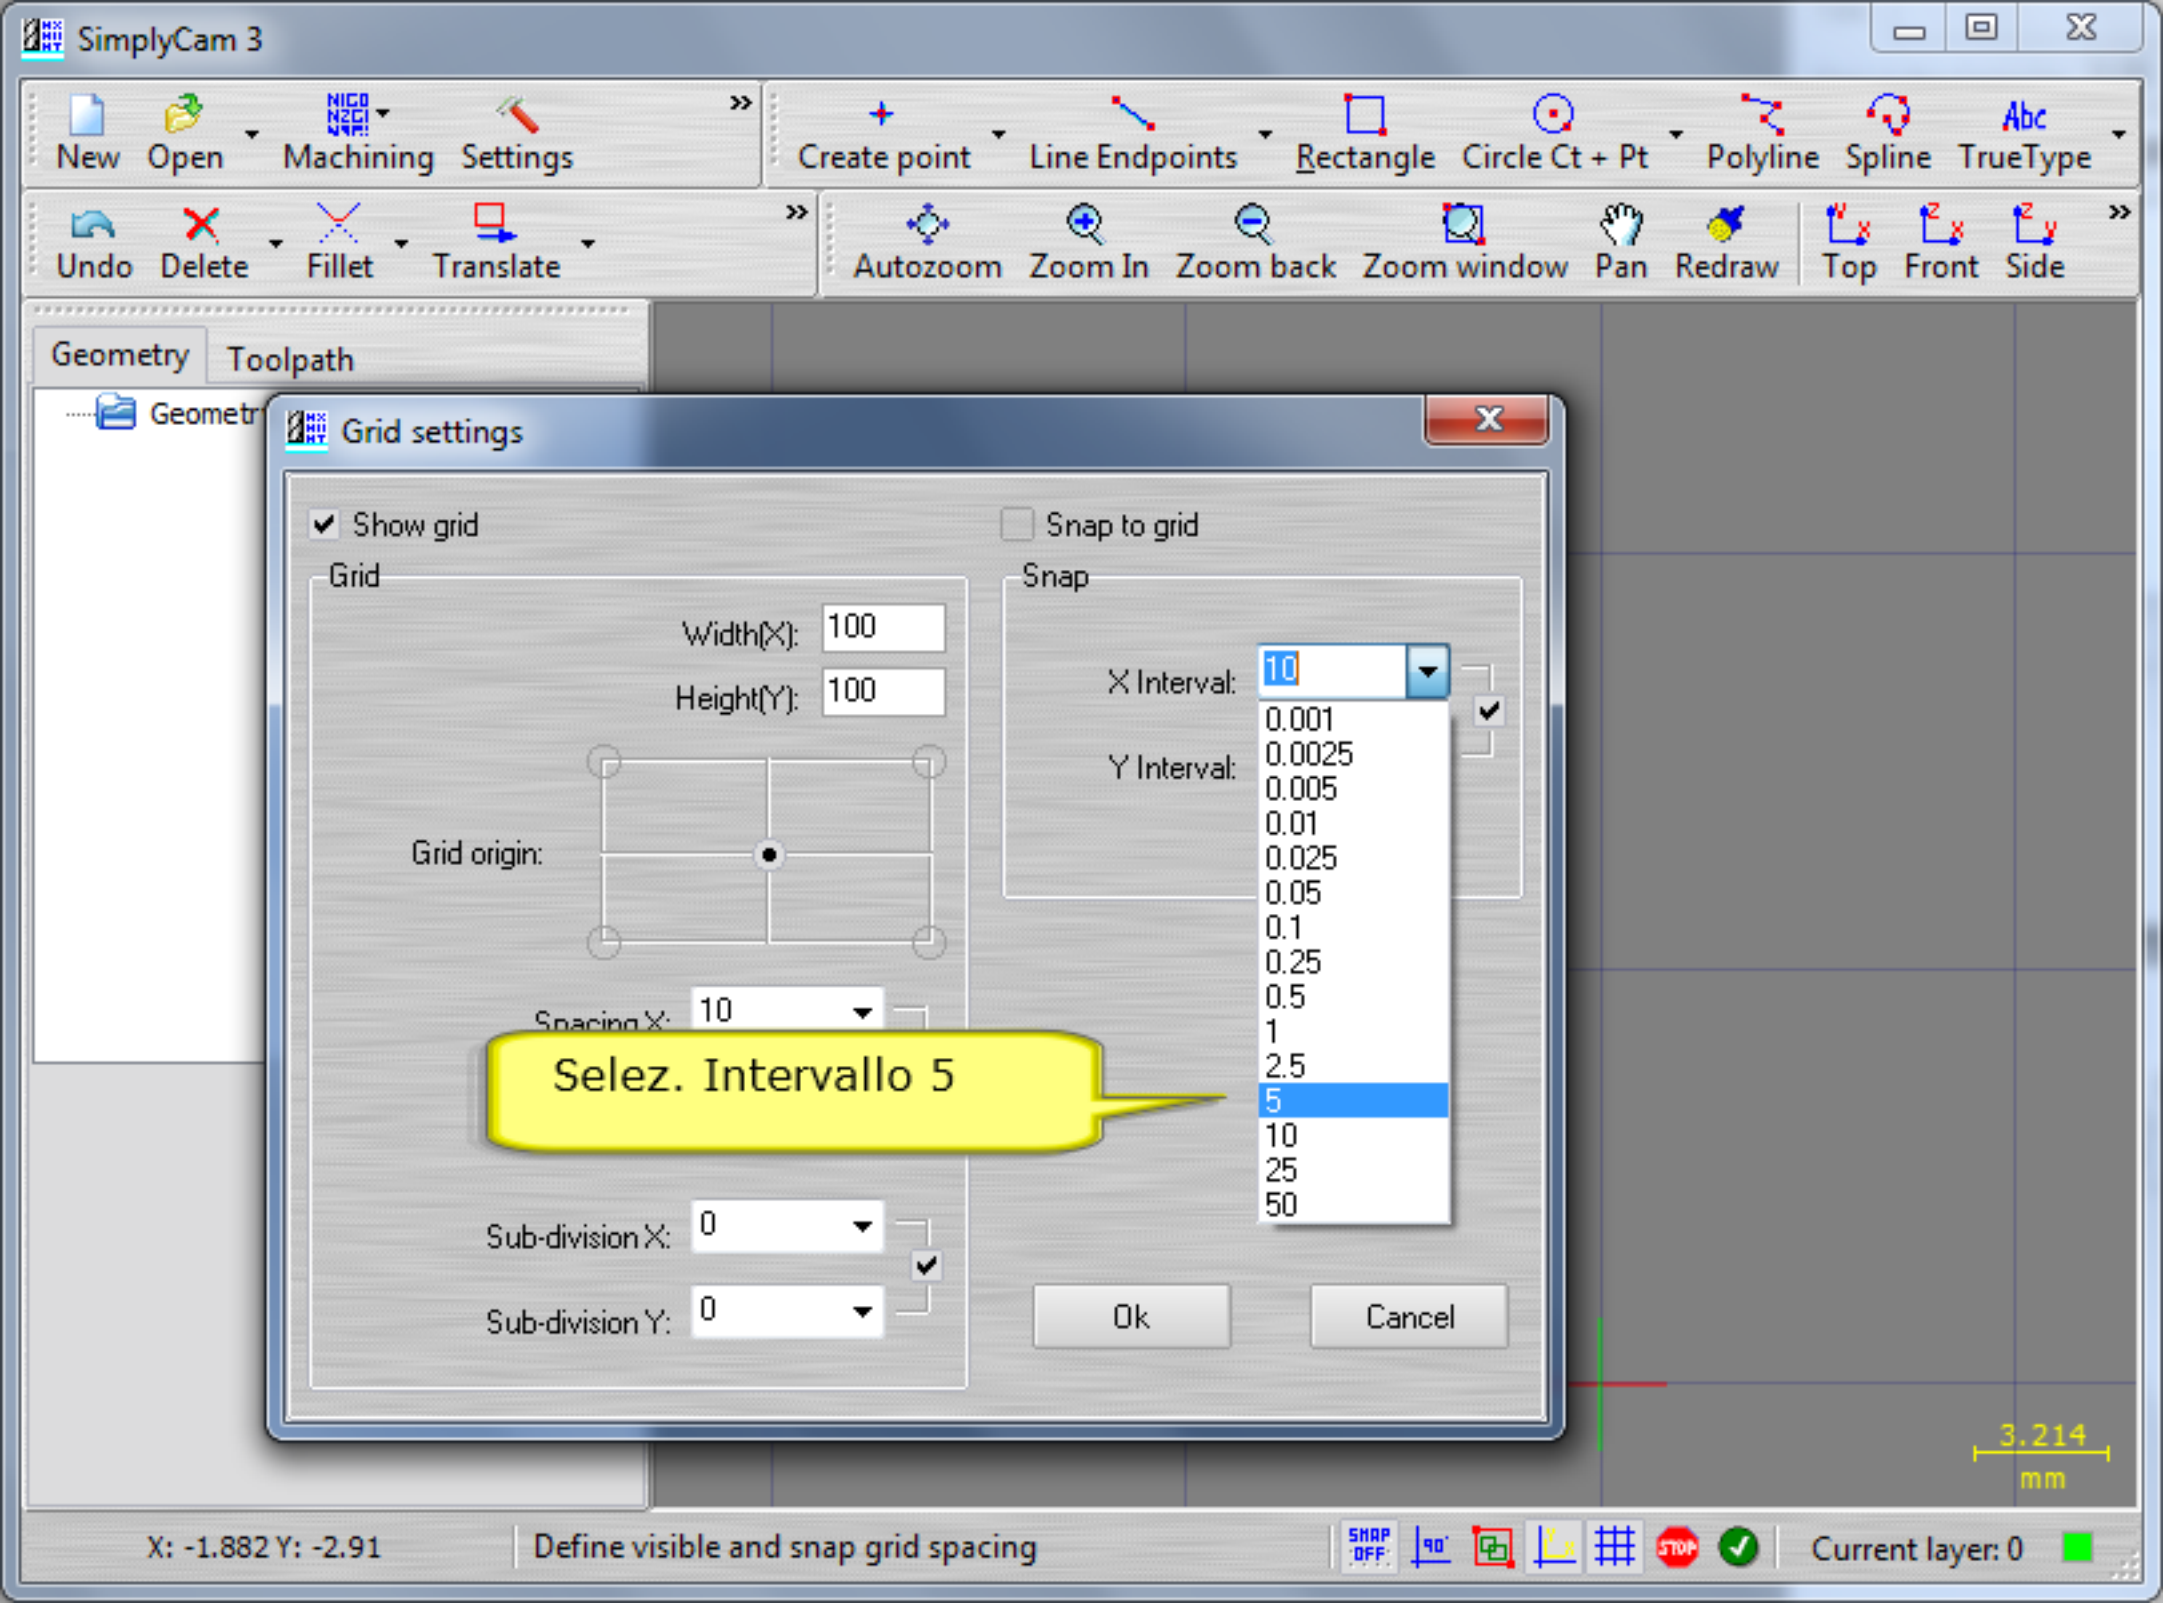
SimplyCam 3

New Open Machining Settings »
Create point Line Endpoints Rectangle Circle Ct + Pt Polyline Spline TrueType

Undo Delete Fillet Translate »
Autozoom Zoom In Zoom back Zoom window Pan Redraw Top Front Side »

Geometry Toolpath
Geometr

Grid settings

Show grid
Snap to grid

Grid
Width(X): 100
Height(Y): 100
Grid origin:
Spacing X: 10

Snap
X Interval: 10
Y Interval:

0.001
0.0025
0.005
0.01
0.025
0.05
0.1
0.25
0.5
1
2.5
5
10
25
50

Selez. Intervallo 5

Sub-division X: 0
Sub-division Y: 0

Ok Cancel

3.214
mm

X: -1.882 Y: -2.91 Define visible and snap grid spacing
SNAP OFF 90° STOP
Current layer: 0